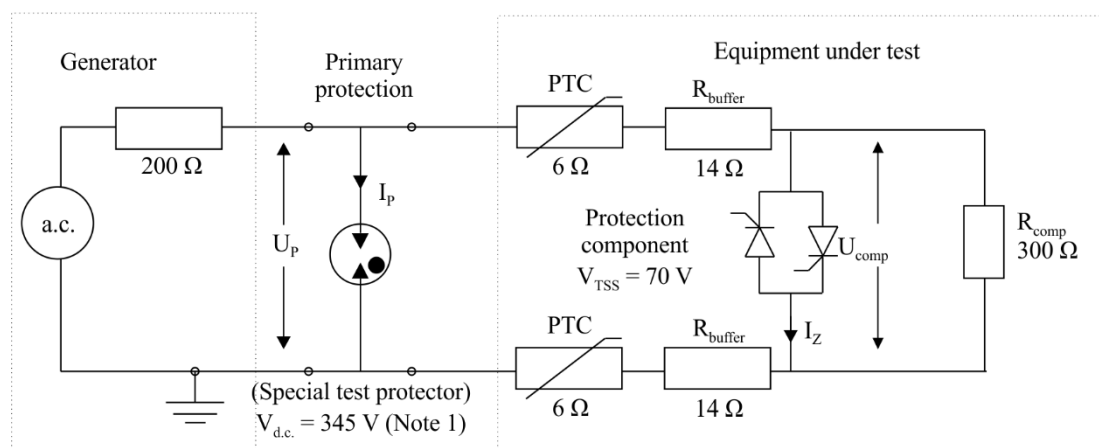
Generator

Primary protection

Equipment under test

PTC

$R_{buffer}$

200 Ω

6 Ω

14 Ω

$I_P$

a.c.

$U_P$

Protection component

$V_{TSS}$ = 70 V

$U_{comp}$

$R_{comp}$
300 Ω

PTC

$R_{buffer}$

$I_Z$

(Special test protector)
$V_{d.c.}$ = 345 V (Note 1)

6 Ω

14 Ω